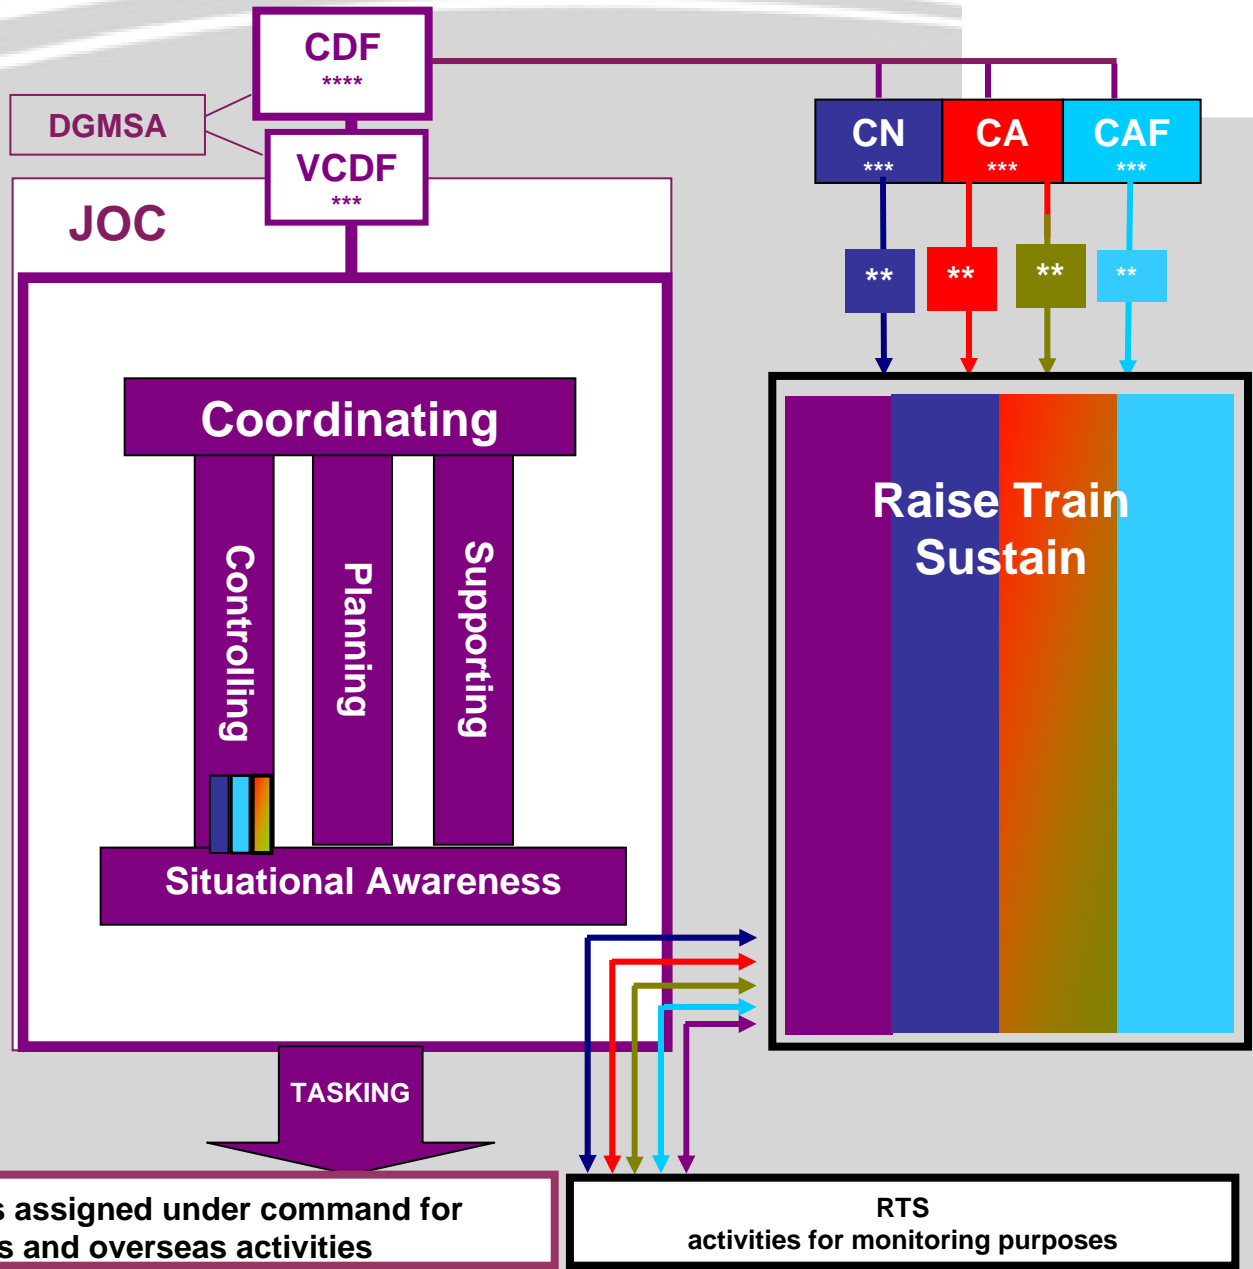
CDF
****

DGMSA

VCDF
***

JOC

CN
***

CA
***

CAF
***

**

**

**

**

Coordinating

Controlling

Planning

Supporting

Situational Awareness

Raise Train Sustain

TASKING

s assigned under command for
s and overseas activities

RTS
activities for monitoring purposes